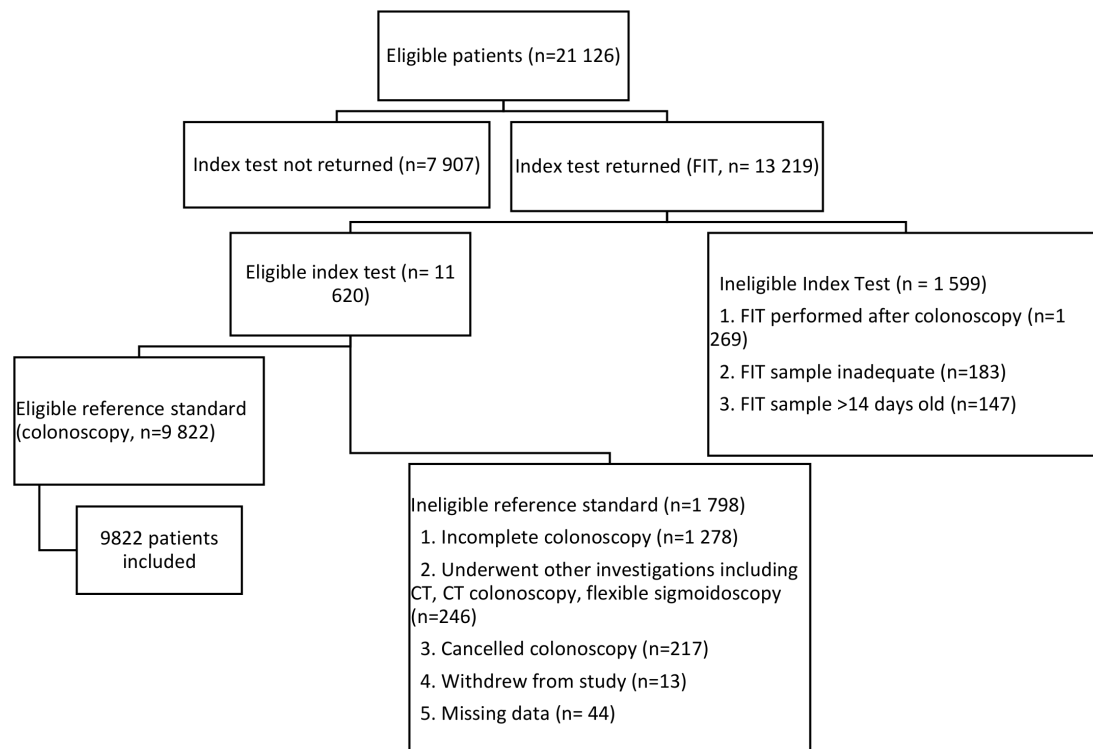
Eligible patients (n=21 126)

Index test not returned (n=7 907)

Index test returned (FIT, n= 13 219)

Eligible index test (n= 11 620)

Ineligible Index Test (n = 1 599)
1. FIT performed after colonoscopy (n=1 269)
2. FIT sample inadequate (n=183)
3. FIT sample >14 days old (n=147)

Eligible reference standard (colonoscopy, n=9 822)

9822 patients included

Ineligible reference standard (n=1 798)
1. Incomplete colonoscopy (n=1 278)
2. Underwent other investigations including CT, CT colonoscopy, flexible sigmoidoscopy (n=246)
3. Cancelled colonoscopy (n=217)
4. Withdrew from study (n=13)
5. Missing data (n= 44)